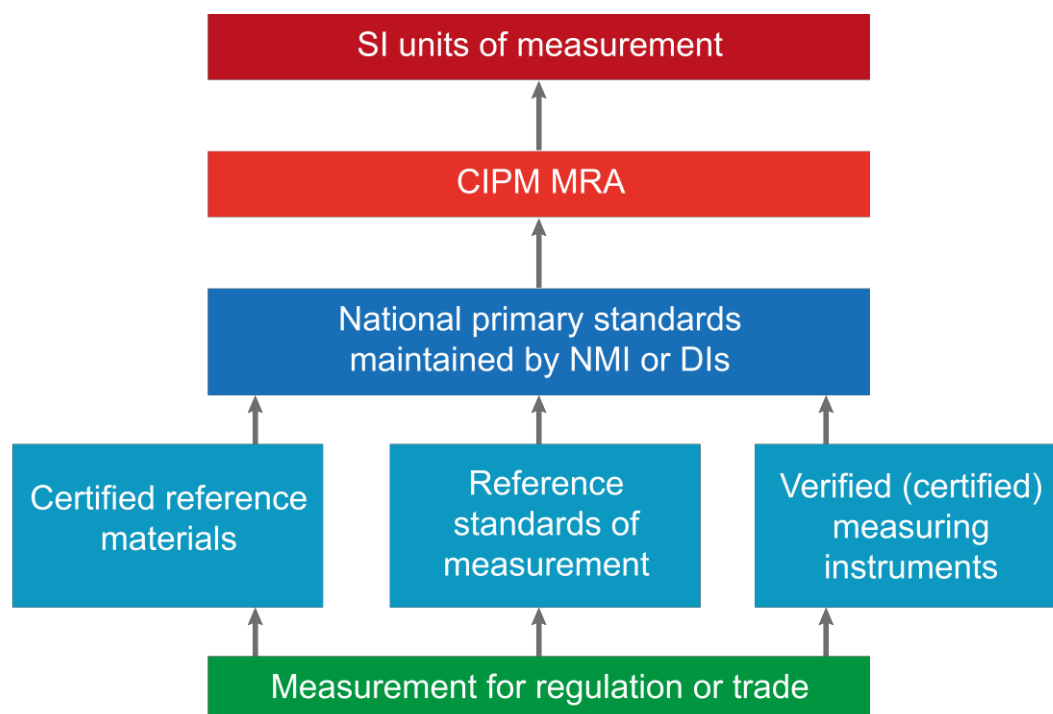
SI units of measurement

CIPM MRA

National primary standards maintained by NMI or DIs

Certified reference materials

Reference standards of measurement

Verified (certified) measuring instruments

Measurement for regulation or trade